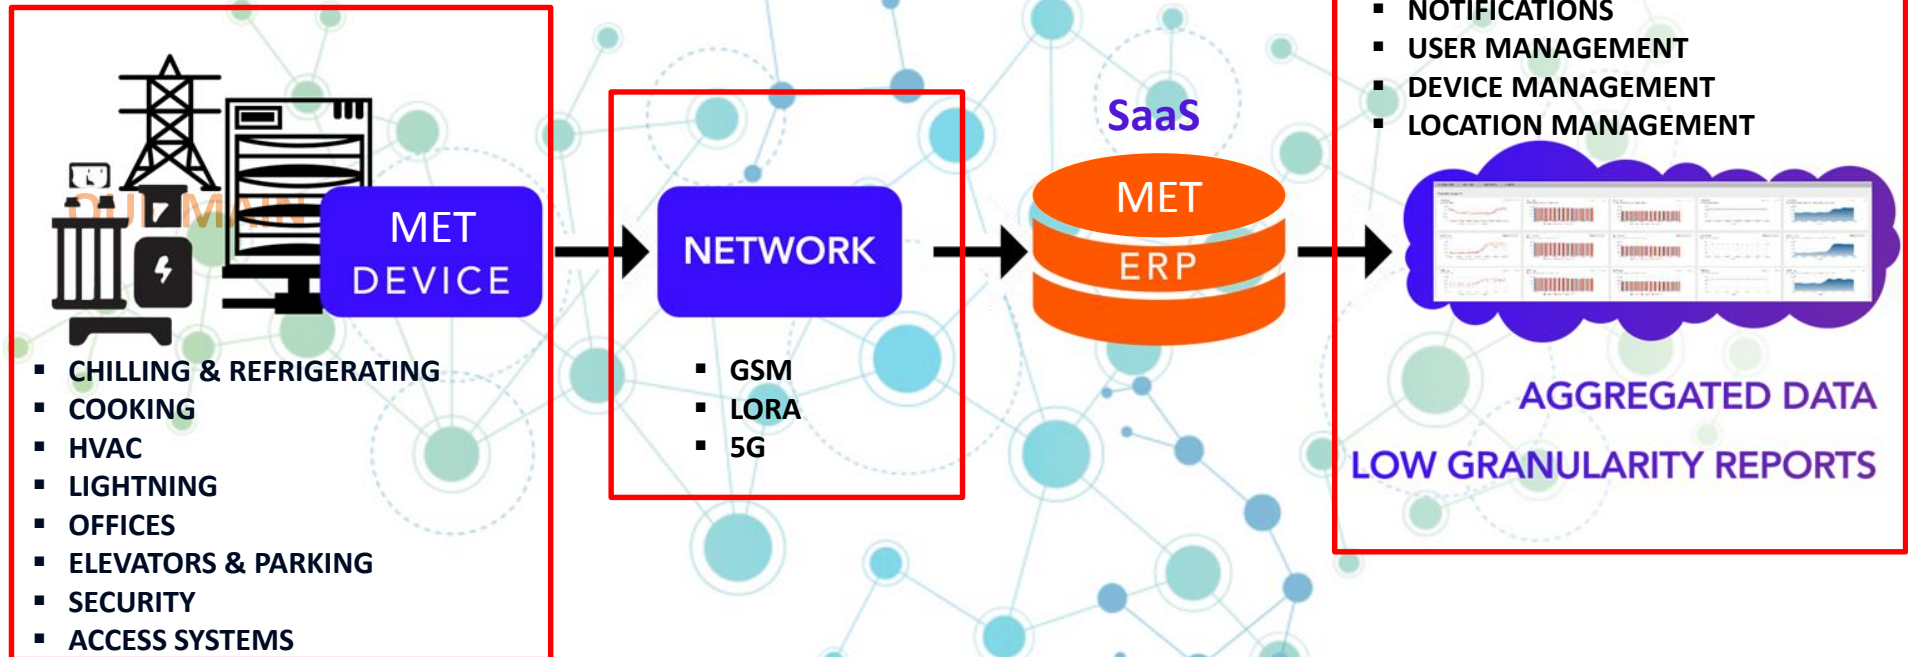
MET DEVICE

CHILLING & REFRIGERATING
COOKING
HVAC
LIGHTNING
OFFICES
ELEVATORS & PARKING
SECURITY
ACCESS SYSTEMS

NETWORK

GSM
LORA
5G

SaaS

MET ERP

NOTIFICATIONS
USER MANAGEMENT
DEVICE MANAGEMENT
LOCATION MANAGEMENT

AGGREGATED DATA

LOW GRANULARITY REPORTS